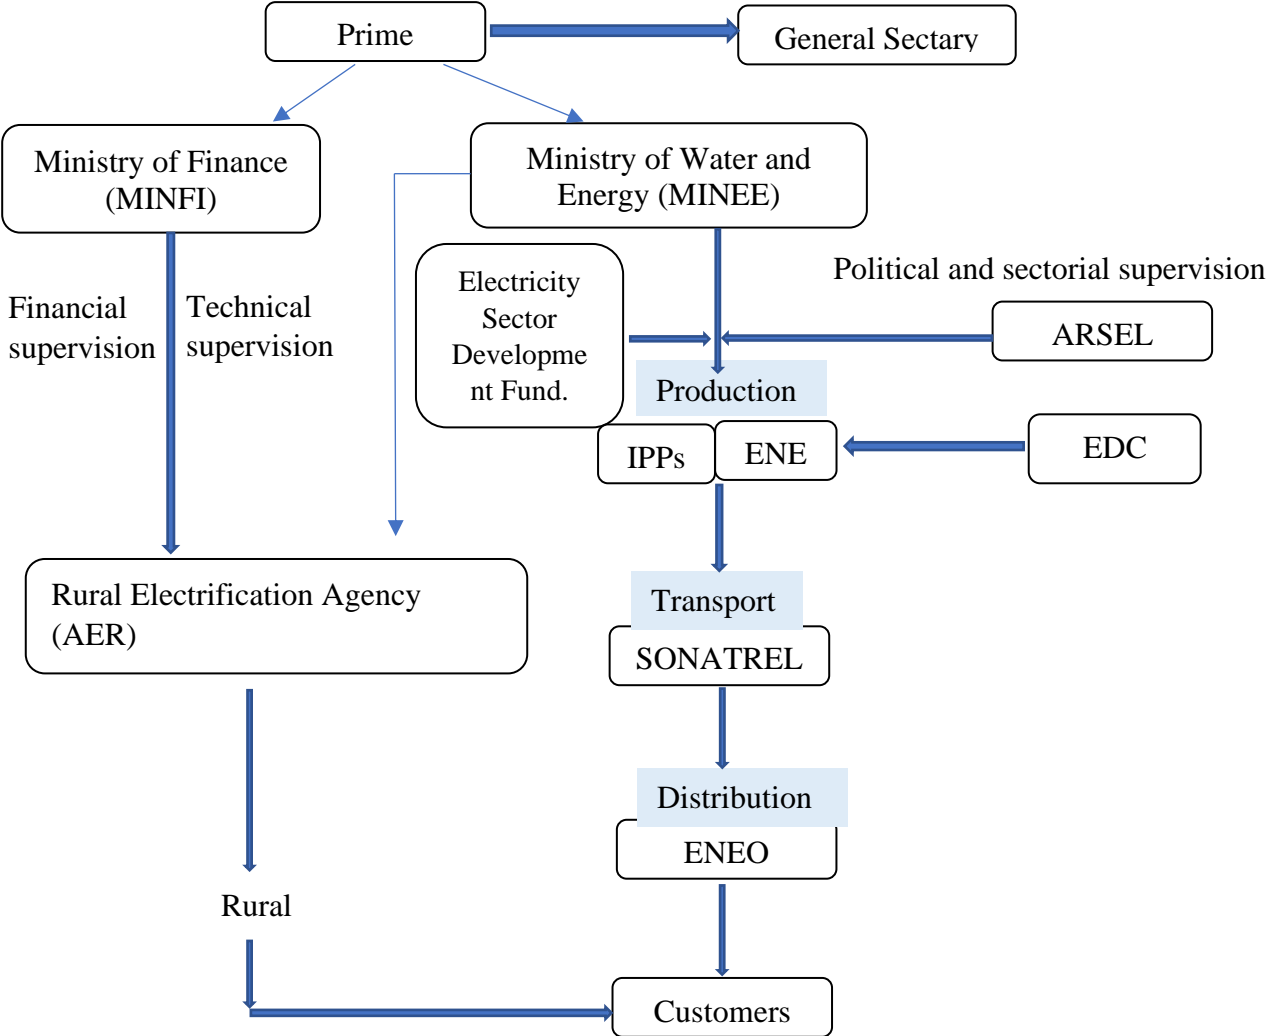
Prime

General Sectary

Ministry of Finance (MINFI)

Ministry of Water and Energy (MINEE)

Financial supervision

Technical supervision

Electricity Sector Development Fund.

Political and sectorial supervision

ARSEL

Production

IPPs

ENE

EDC

Rural Electrification Agency (AER)

Transport

SONATREL

Distribution

ENEO

Rural

Customers